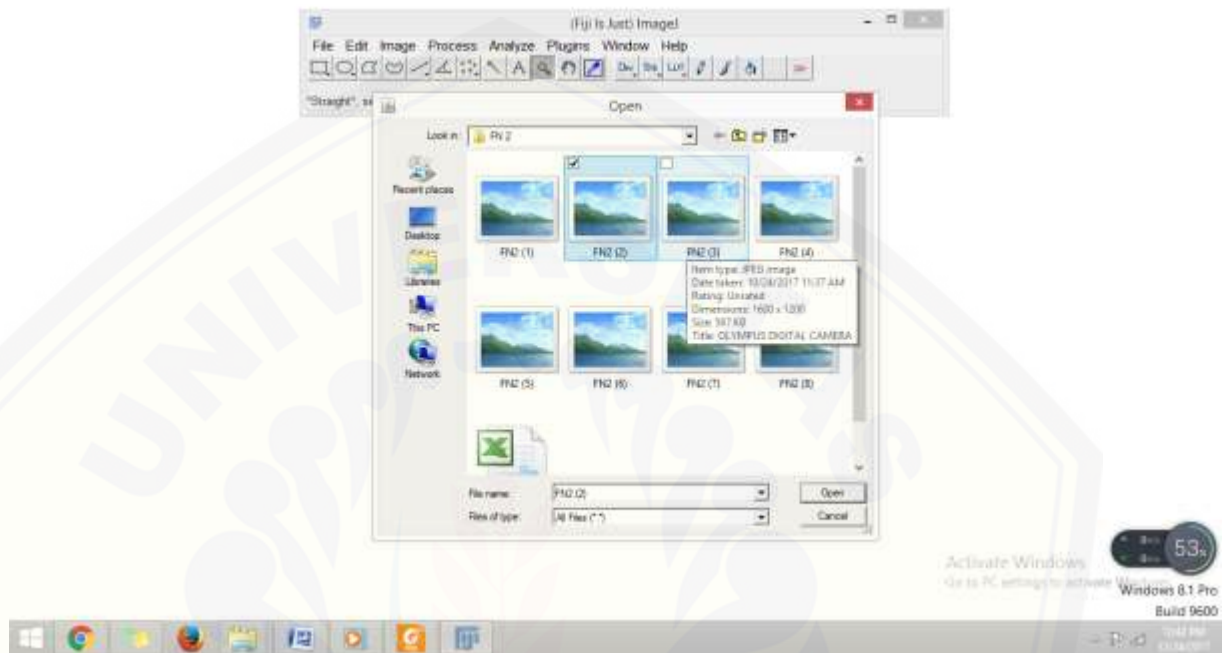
(Fiji Is Just) ImageJ

File Edit Image Process Analyze Plugins Window Help

"Straight", s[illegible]

Open

Look in: FN 2

Recent places

Desktop

Libraries

This PC

Network

FN2 (1)

FN2 (2)

FN2 (3)

FN2 (4)

Item type: JPEG image
Date taken: 10/28/2017 11:37 AM
Rating: Unrated
Dimensions: 1600 x 1200
Size: 387 KB
Title: OLYMPUS DIGITAL CAMERA

FN2 (5)

FN2 (6)

FN2 (7)

FN2 (8)

File name: FN2 (2)

Files of type: All Files (*.*)

Open

Cancel

Activate Windows
Go to PC settings to activate Windows.

Windows 8.1 Pro
Build 9600

53%